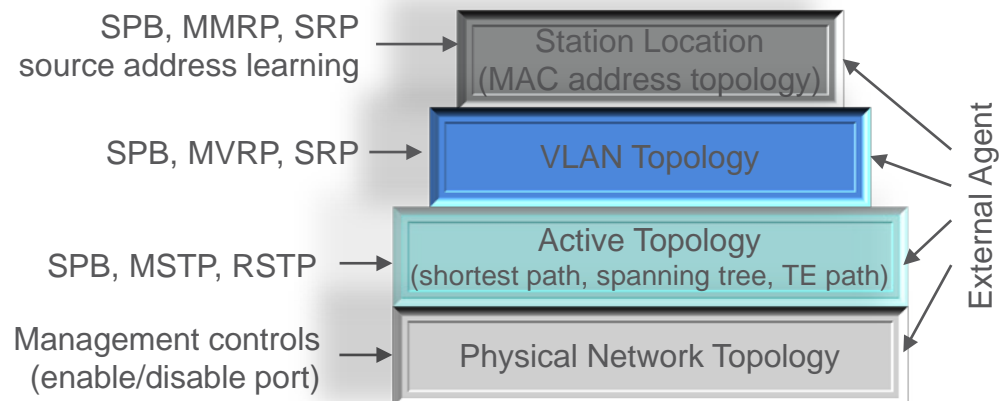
SPB, MMRP, SRP
source address learning

Station Location
(MAC address topology)

SPB, MVRP, SRP

VLAN Topology

SPB, MSTP, RSTP

Active Topology
(shortest path, spanning tree, TE path)

Management controls
(enable/disable port)

Physical Network Topology

External Agent